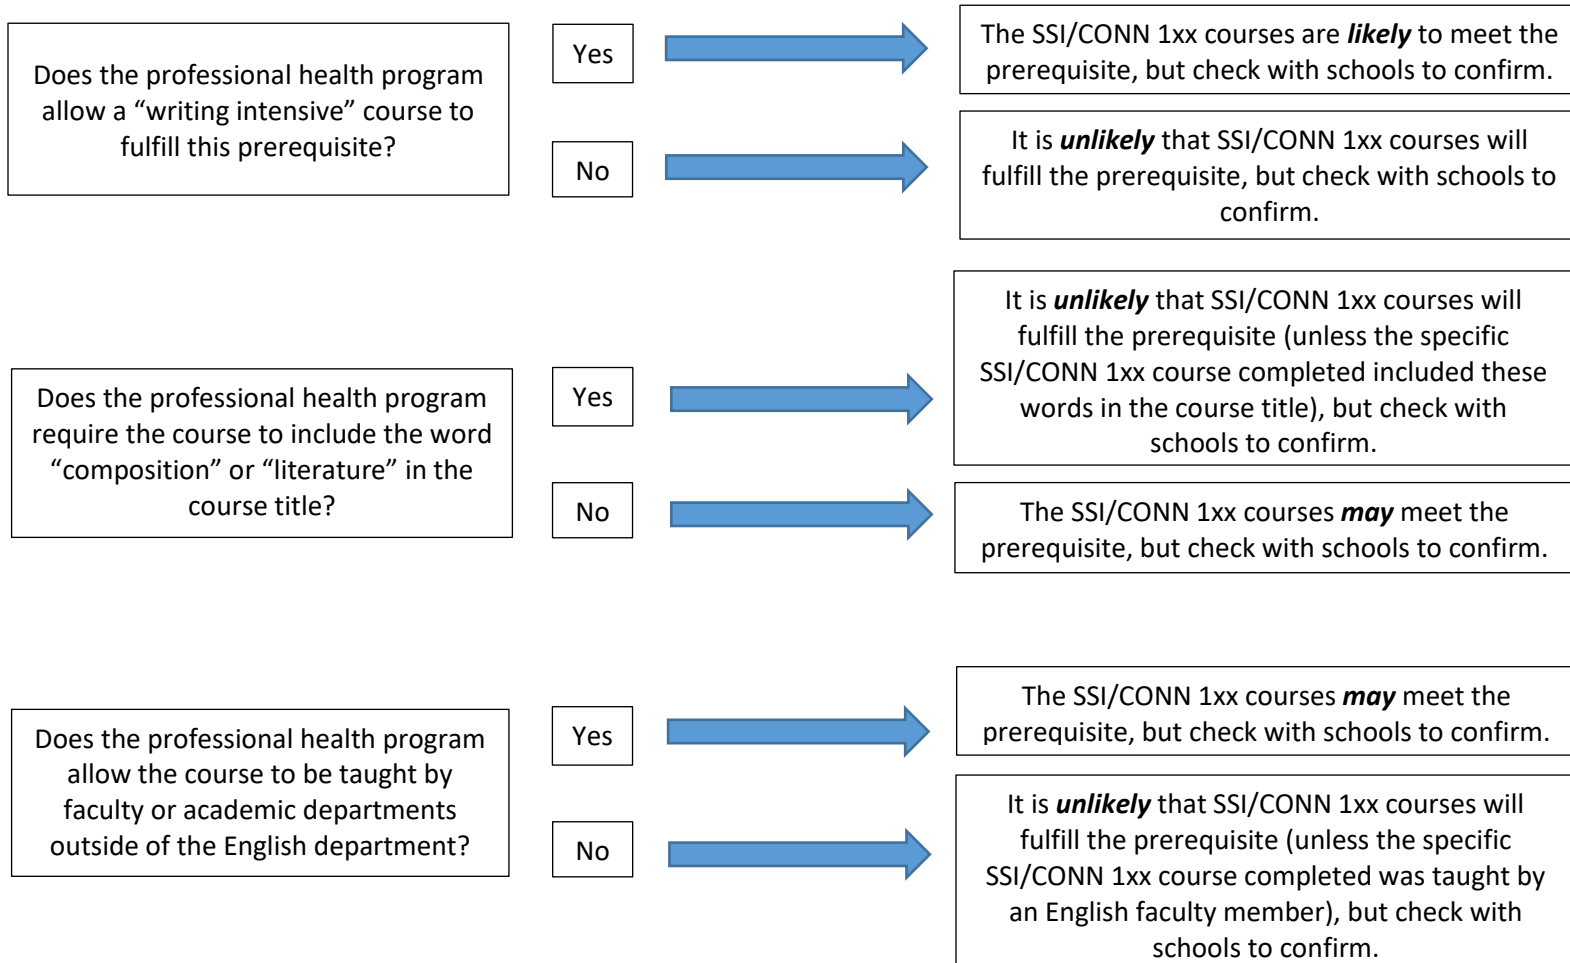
Does the professional health program allow a “writing intensive” course to fulfill this prerequisite?

Yes

The SSI/CONN 1xx courses are ***likely*** to meet the prerequisite, but check with schools to confirm.

No

It is ***unlikely*** that SSI/CONN 1xx courses will fulfill the prerequisite, but check with schools to confirm.

Does the professional health program require the course to include the word “composition” or “literature” in the course title?

Yes

It is ***unlikely*** that SSI/CONN 1xx courses will fulfill the prerequisite (unless the specific SSI/CONN 1xx course completed included these words in the course title), but check with schools to confirm.

No

The SSI/CONN 1xx courses ***may*** meet the prerequisite, but check with schools to confirm.

Does the professional health program allow the course to be taught by faculty or academic departments outside of the English department?

Yes

The SSI/CONN 1xx courses ***may*** meet the prerequisite, but check with schools to confirm.

No

It is ***unlikely*** that SSI/CONN 1xx courses will fulfill the prerequisite (unless the specific SSI/CONN 1xx course completed was taught by an English faculty member), but check with schools to confirm.